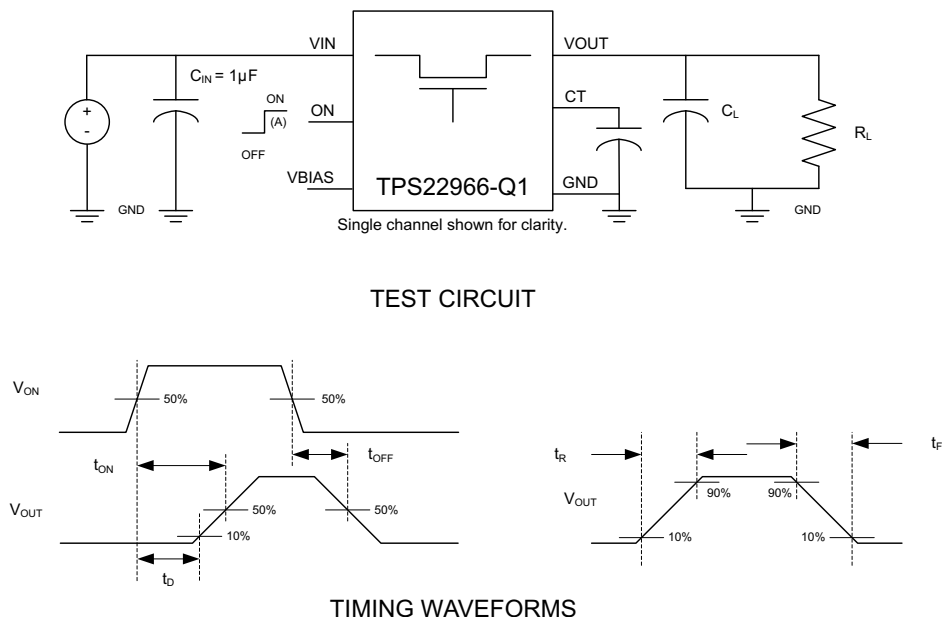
VIN
VOUT
$C_{IN}$ = 1µF
ON
(A)
OFF
ON
CT
$C_L$
$R_L$
+
-
VBIAS
TPS22966-Q1
GND
GND
GND
Single channel shown for clarity.

TEST CIRCUIT

$V_{ON}$
50%
50%
$t_{ON}$
$t_{OFF}$
$V_{OUT}$
50%
50%
10%
$t_D$
$t_R$
$t_F$
$V_{OUT}$
90%
90%
10%
10%

TIMING WAVEFORMS